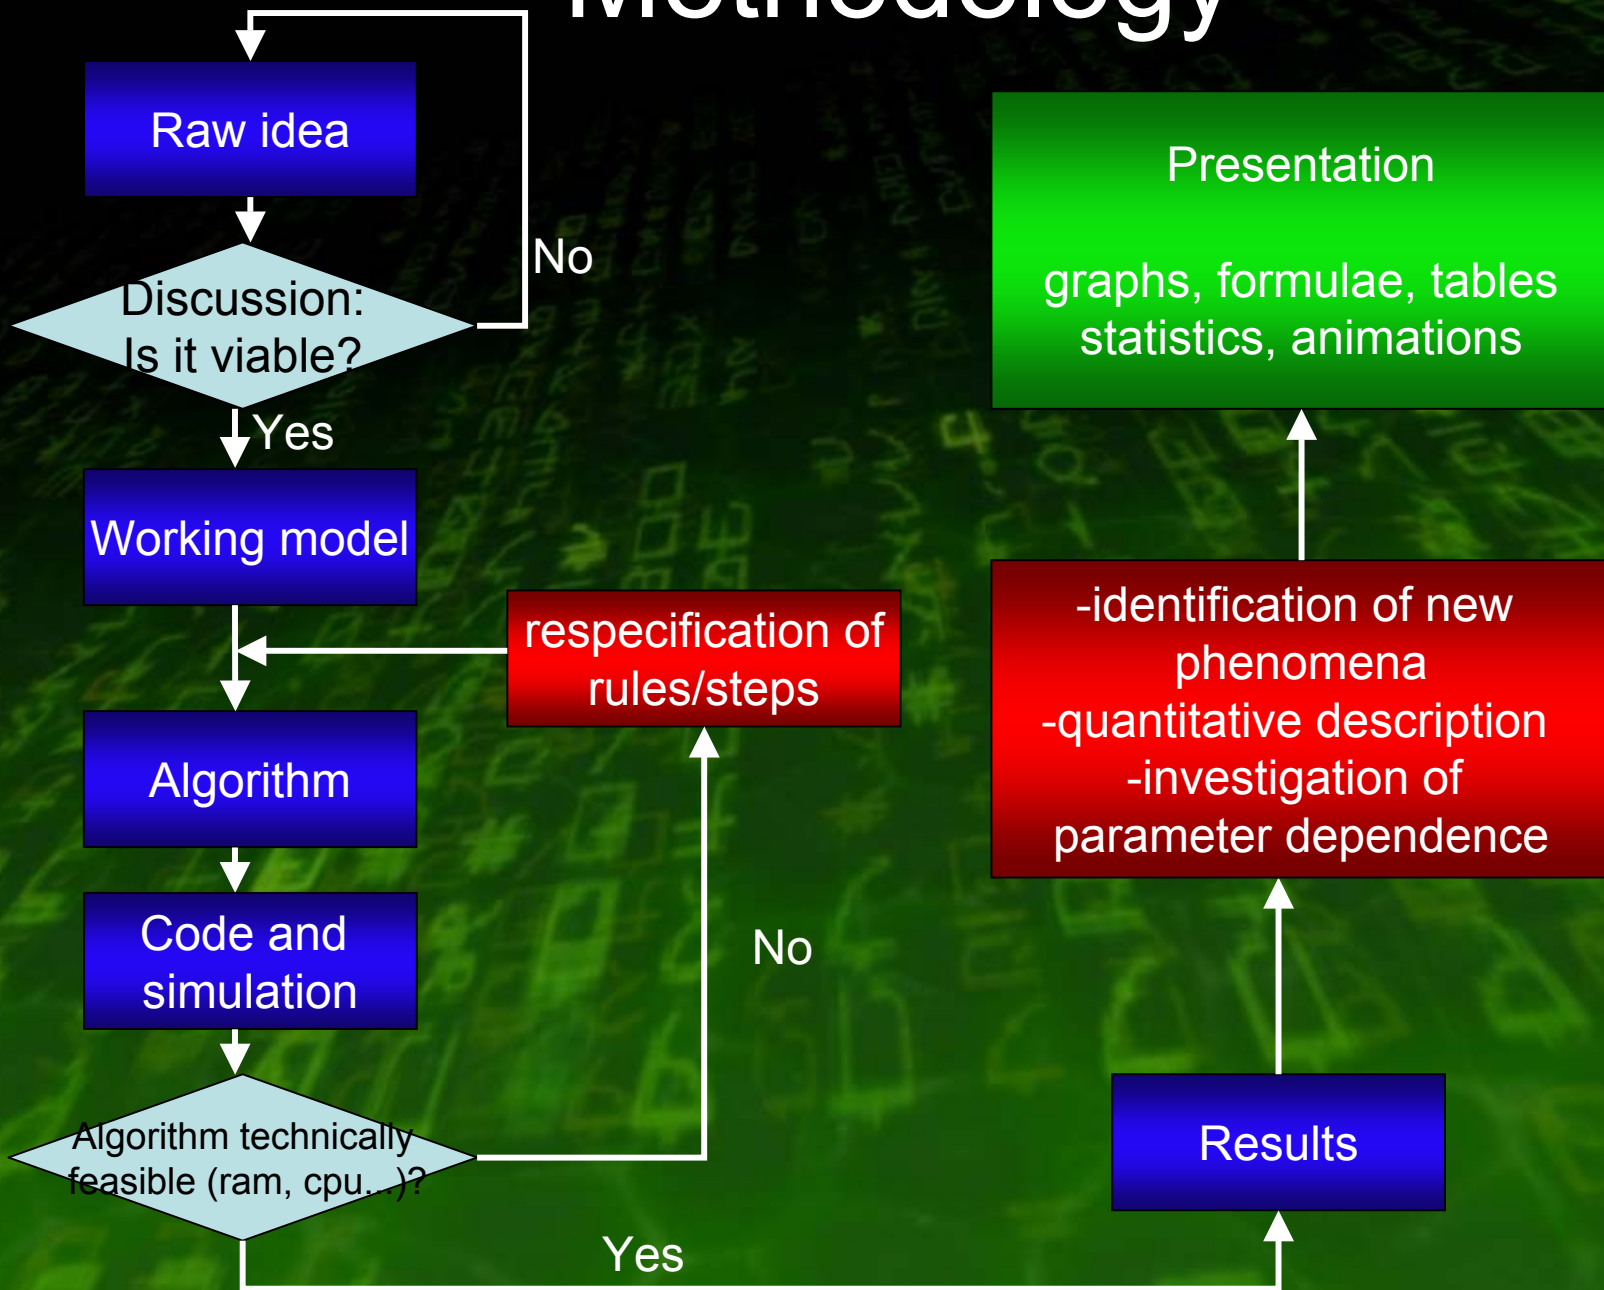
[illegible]

Raw idea

Discussion:
Is it viable?

No

Yes

Working model

respecification of rules/steps

Algorithm

Code and simulation

No

Algorithm technically feasible (ram, cpu...)?

Yes

Presentation

graphs, formulae, tables statistics, animations

-identification of new phenomena
-quantitative description
-investigation of parameter dependence

Results